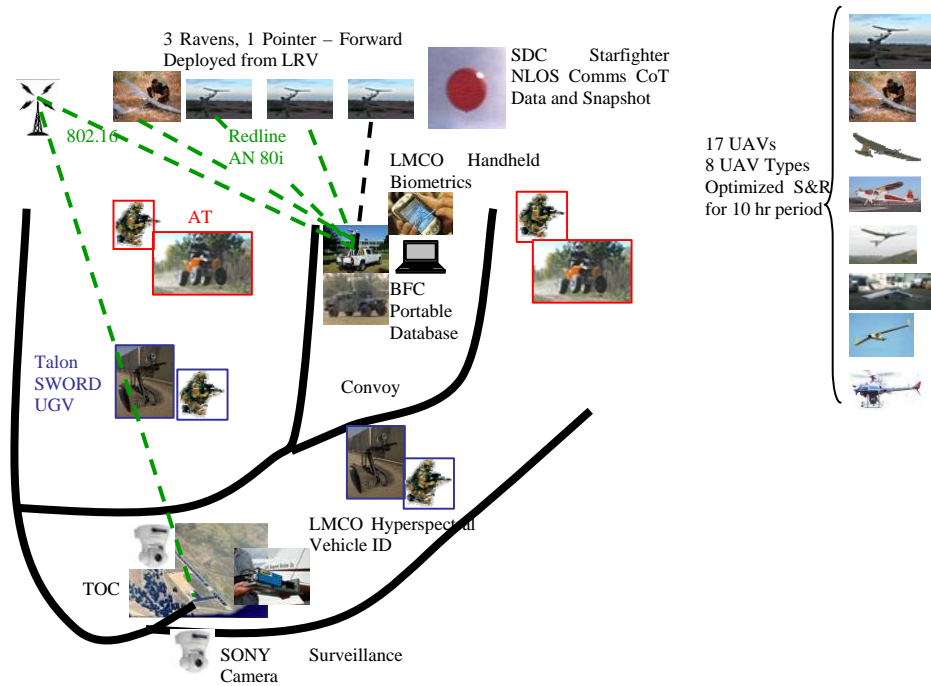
3 Ravens, 1 Pointer – Forward Deployed from LRV

SDC Starfighter NLOS Comms CoT Data and Snapshot

802.16

Redline AN 80i

LMCO Handheld Biometrics

17 UAVs
8 UAV Types
Optimized S&R for 10 hr period

AT

BFC Portable Database

Talon SWORD UGV

Convoy

LMCO Hyperspectral Vehicle ID

TOC

SONY Surveillance Camera